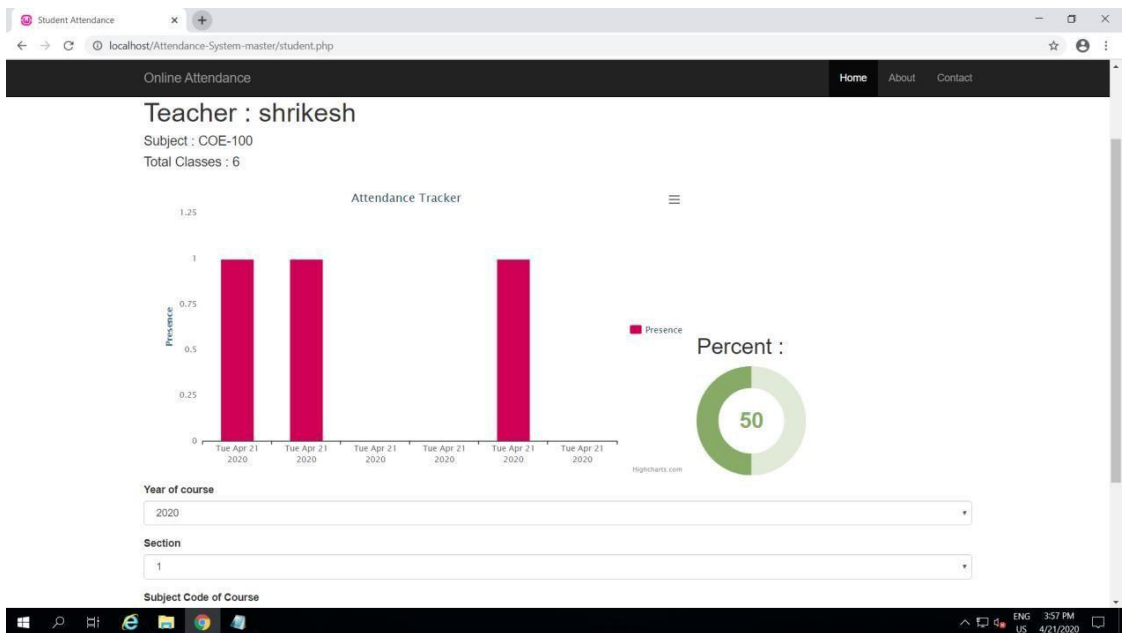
Student Attendance ×

localhost/Attendance-System-master/student.php

Online Attendance

Home About Contact

Teacher : shrikesh

Subject : COE-100

Total Classes : 6

Attendance Tracker

1.25

1

0.75

0.5

0.25

0

Presence

Tue Apr 21 2020

Tue Apr 21 2020

Tue Apr 21 2020

Tue Apr 21 2020

Tue Apr 21 2020

Tue Apr 21 2020

Presence

Highcharts.com

Percent :

50

Year of course

2020

Section

1

Subject Code of Course

ENG US 3:57 PM 4/21/2020